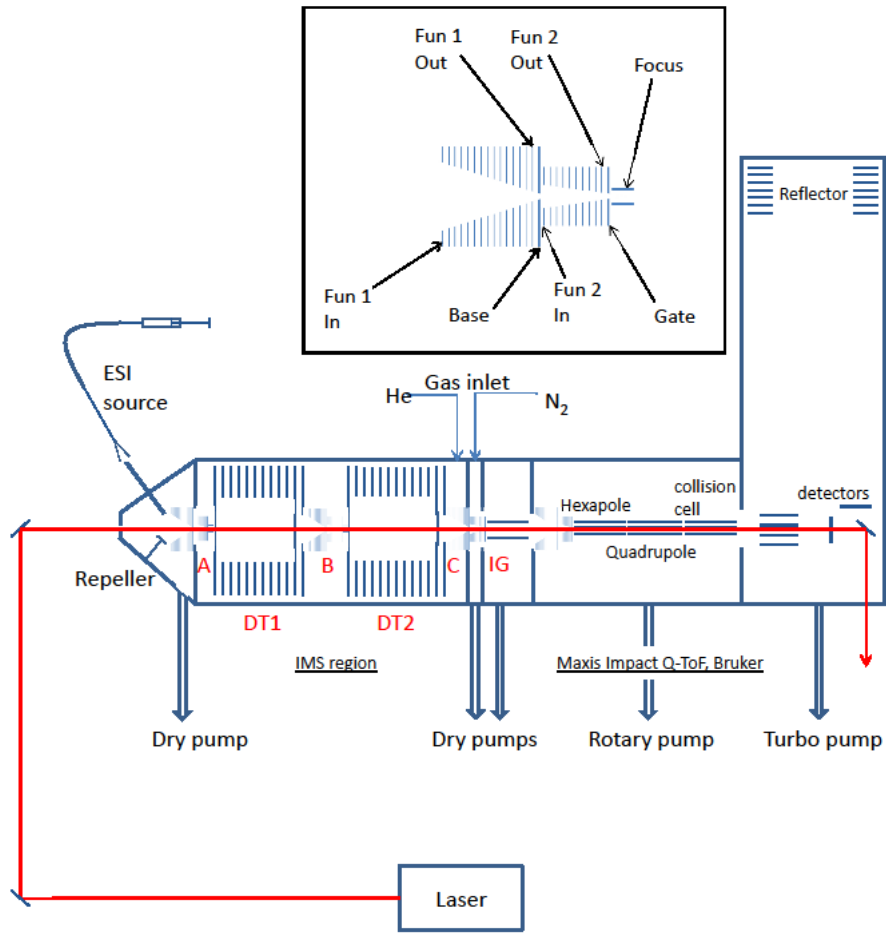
Fun 1 Out

Fun 2 Out

Focus

Fun 1 In

Base

Fun 2 In

Gate

Reflector

ESI source

Gas inlet

He

$N_2$

collision cell

detectors

Hexapole

Quadrupole

Repeller

A

B

C

IG

DT1

DT2

IMS region

Maxis Impact Q-ToF, Bruker

Dry pump

Dry pumps

Rotary pump

Turbo pump

Laser